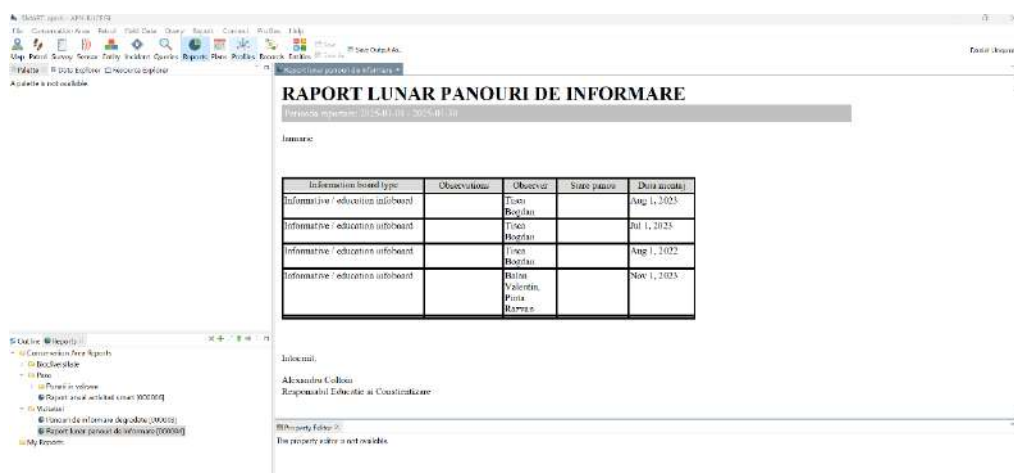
SMART.sgnsh - APN RODNEI

File Conservation Area Patrol Field Data Query Report Connect Profiles Help

Map Patrol Survey Sensor Entity Incident Queries Reports Plans Profiles Records Entities Save Output As...

Palette Data Explorer Records Explorer

A palette is not available.

Raport lunar panouri de informare

RAPORT LUNAR PANOURI DE INFORMARE

Perioada raportare: 2025-01-01 - 2025-01-31

Summary

| Information board type | Observations | Observer | Stare panou | Data montaj |
|---|---|---|---|---|
| Informative / education infoboard | | Tisca Bogdan | | Aug 1, 2023 |
| Informative / education infoboard | | Tisca Bogdan | | Jul 1, 2025 |
| Informative / education infoboard | | Tisca Bogdan | | Aug 1, 2022 |
| Informative / education infoboard | | Balan Valentin, Pinta Razvan | | Nov 1, 2023 |

Intocmit,

Alexandru Colton
Responsabil Educatie si Constientizare

Outline Reports

Conservation Area Reports
Biodiversitate
Pasa
Panouri in valoare
Raport anual activitati smart [000006]
Vizitatori
Panouri de informare degradate [000003]
Raport lunar panouri de informare [000004]
My Reports

Property Editor
The property editor is not available.